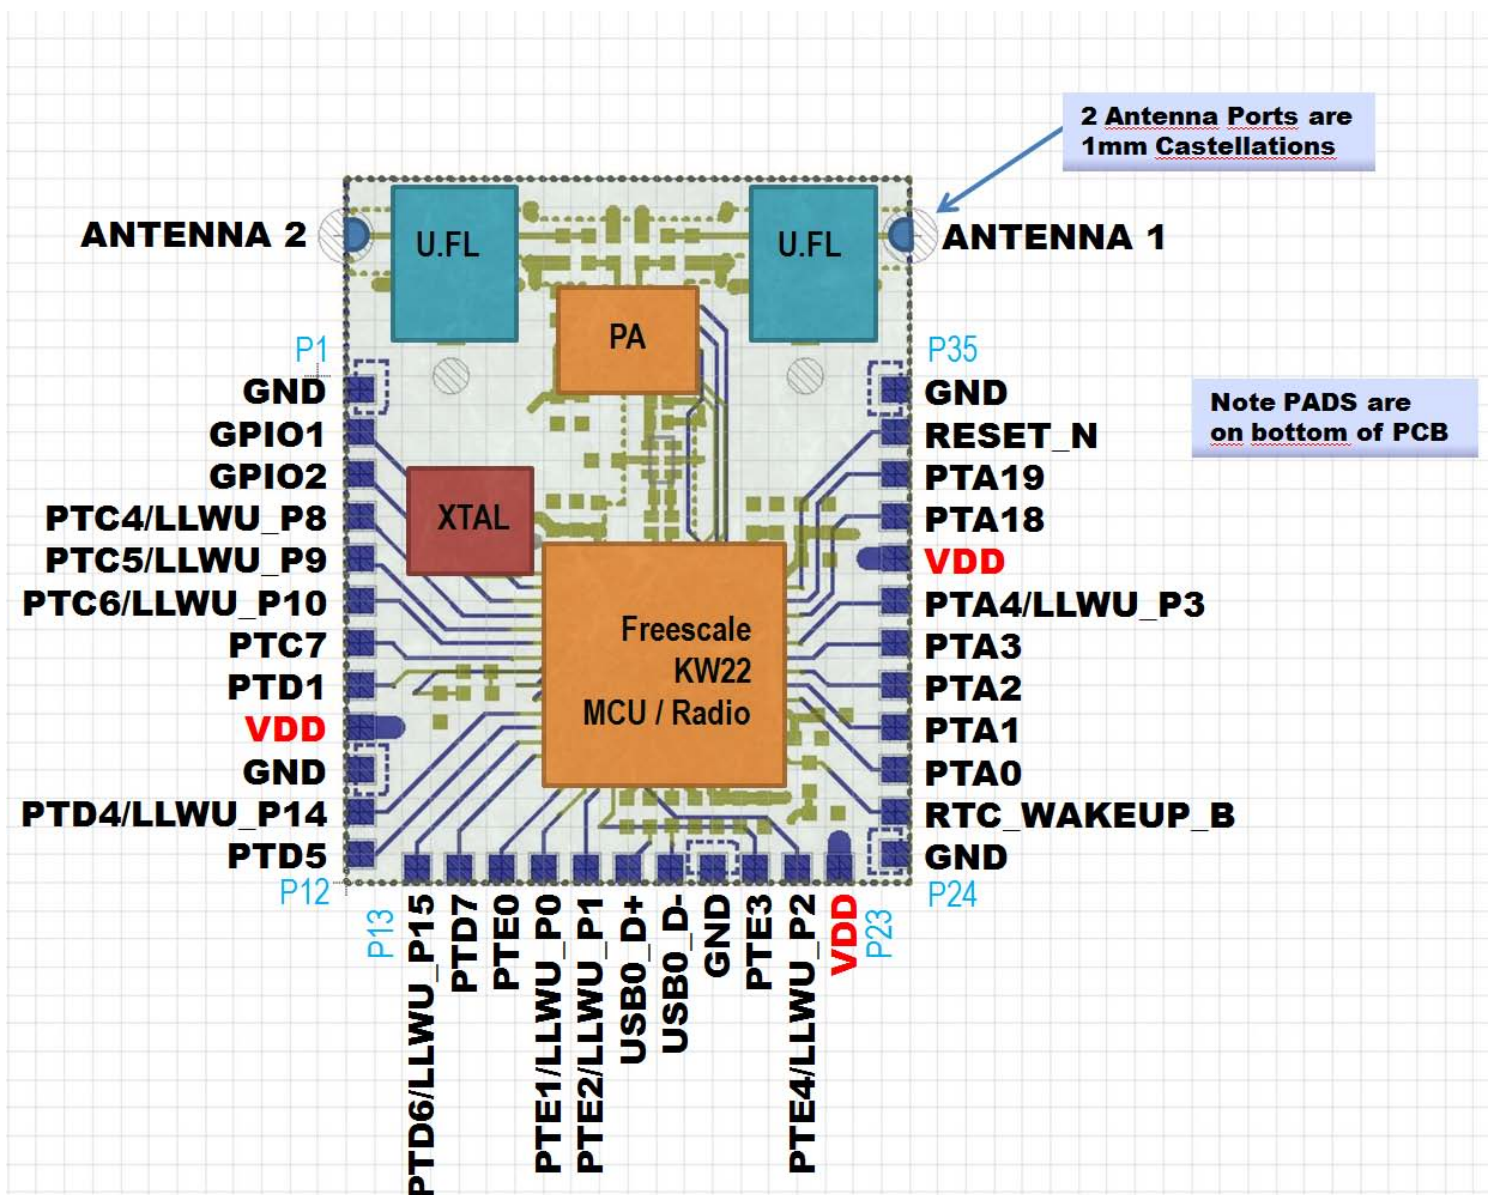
2 Antenna Ports are
1mm Castellations

ANTENNA 2

U.FL

U.FL

ANTENNA 1

PA

P1

P35

GND
GPIO1
GPIO2
PTC4/LLWU_P8
PTC5/LLWU_P9
PTC6/LLWU_P10
PTC7
PTD1
VDD
GND
PTD4/LLWU_P14
PTD5

P12

XTAL

Freescale
KW22
MCU / Radio

GND
RESET_N
PTA19
PTA18
VDD
PTA4/LLWU_P3
PTA3
PTA2
PTA1
PTA0
RTC_WAKEUP_B
GND

P24

Note PADS are
on bottom of PCB

P13
PTD6/LLWU_P15
PTD7
PTE0
PTE1/LLWU_P0
PTE2/LLWU_P1
USB0_D+
USB0_D-
GND
PTE3
PTE4/LLWU_P2
VDD
P23